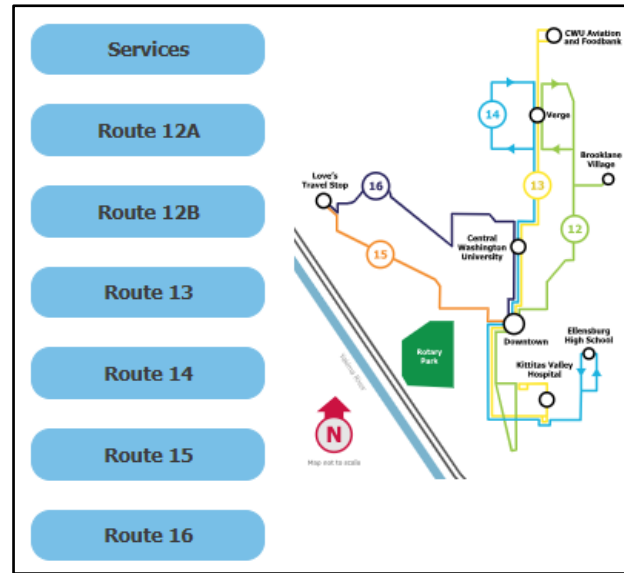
Services

Route 12A

Route 12B

Route 13

Route 14

Route 15

Route 16

CWU Aviation and Foodbank

14

Verge

Brooklane Village

Love's Travel Stop

16

13

12

Central Washington University

15

Yakima River

Rotary Park

Downtown

Ellensburg High School

Kittitas Valley Hospital

N

Map not to scale